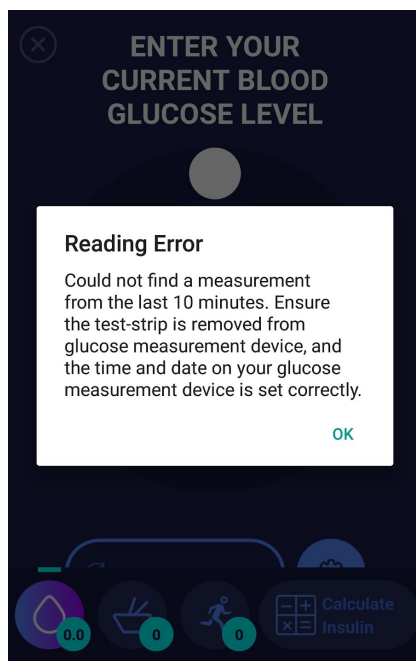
ENTER YOUR CURRENT BLOOD GLUCOSE LEVEL

Reading Error

Could not find a measurement from the last 10 minutes. Ensure the test-strip is removed from glucose measurement device, and the time and date on your glucose measurement device is set correctly.

OK

0.0
0
0
Calculate Insulin